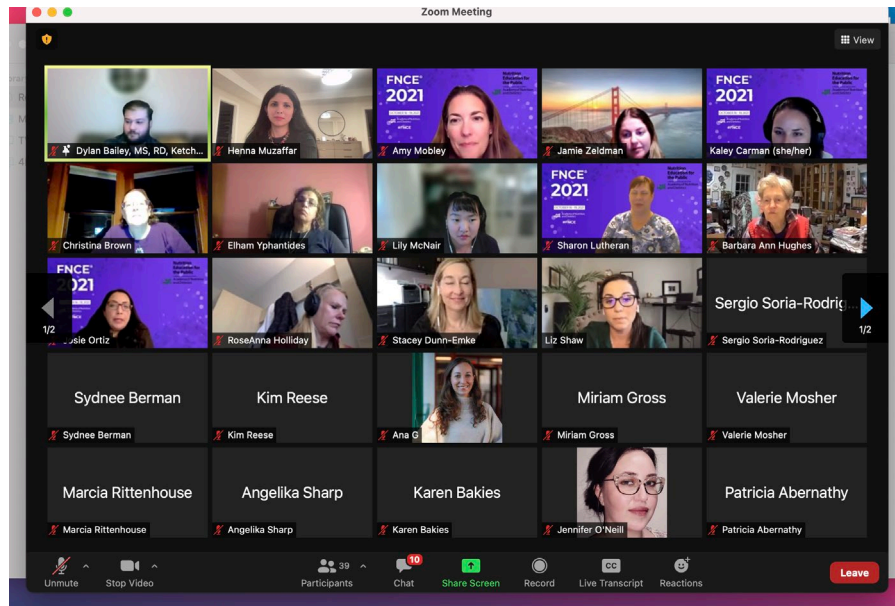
Zoom Meeting

View

Dylan Bailey, MS, RD, Ketch...
Henna Muzaffar
FNCE® 2021
Amy Mobley
Jamie Zeldman
FNCE® 2021
Kaley Carman (she/her)

Christina Brown
Elham Yphantides
Lily McNair
FNCE® 2021
Sharon Lutheran
Barbara Ann Hughes

FNCE® 2021
1/2
Josie Ortiz
RoseAnna Holliday
Stacey Dunn-Emke
Liz Shaw
Sergio Soria-Rodrig
Sergio Soria-Rodriguez
1/2

Sydnee Berman
Sydnee Berman
Kim Reese
Kim Reese
Ana G
Miriam Gross
Miriam Gross
Valerie Mosher
Valerie Mosher

Marcia Rittenhouse
Marcia Rittenhouse
Angelika Sharp
Angelika Sharp
Karen Bakies
Karen Bakies
Jennifer O'Neill
Patricia Abernathy
Patricia Abernathy

Unmute
Stop Video
39
Participants
10
Chat
Share Screen
Record
CC
Live Transcript
Reactions
Leave